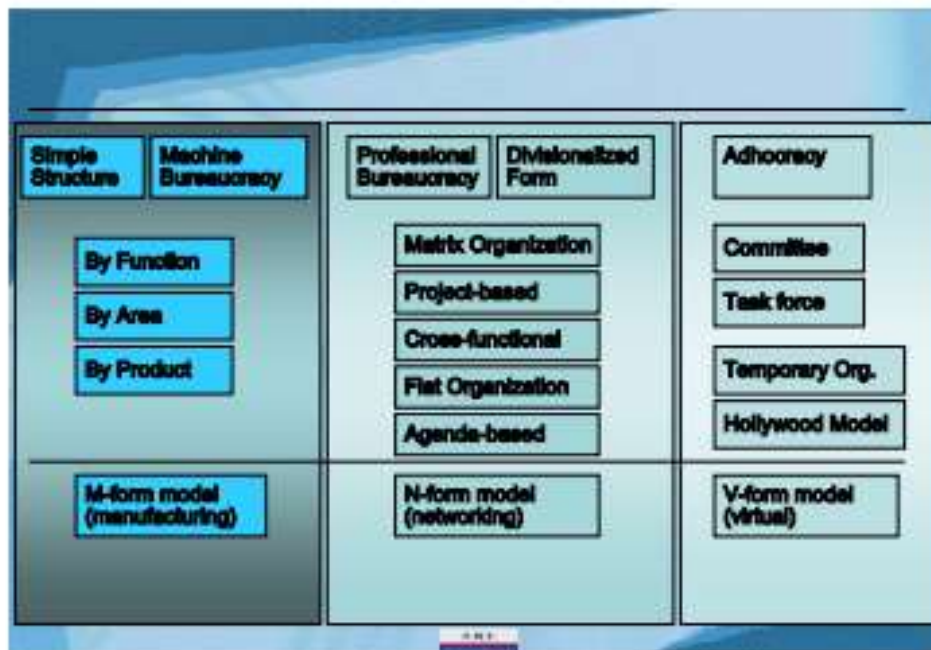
Simple Structure

Machine Bureaucracy

By Function

By Area

By Product

M-form model (manufacturing)

Professional Bureaucracy

Divisionalized Form

Matrix Organization

Project-based

Cross-functional

Flat Organization

Agenda-based

N-form model (networking)

Adhocracy

Committee

Task force

Temporary Org.

Hollywood Model

V-form model (virtual)